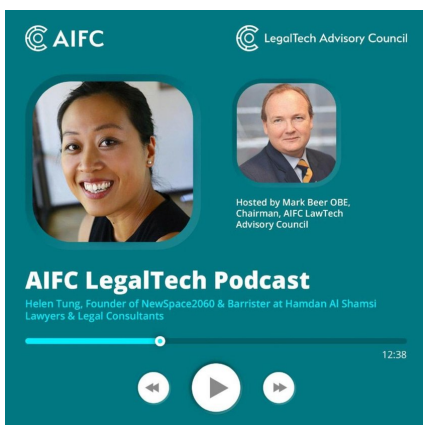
AIFC

LegalTech Advisory Council

Hosted by Mark Beer OBE, Chairman, AIFC LawTech Advisory Council

AIFC LegalTech Podcast

Helen Tung, Founder of NewSpace2060 & Barrister at Hamdan Al Shamsi Lawyers & Legal Consultants

12:38